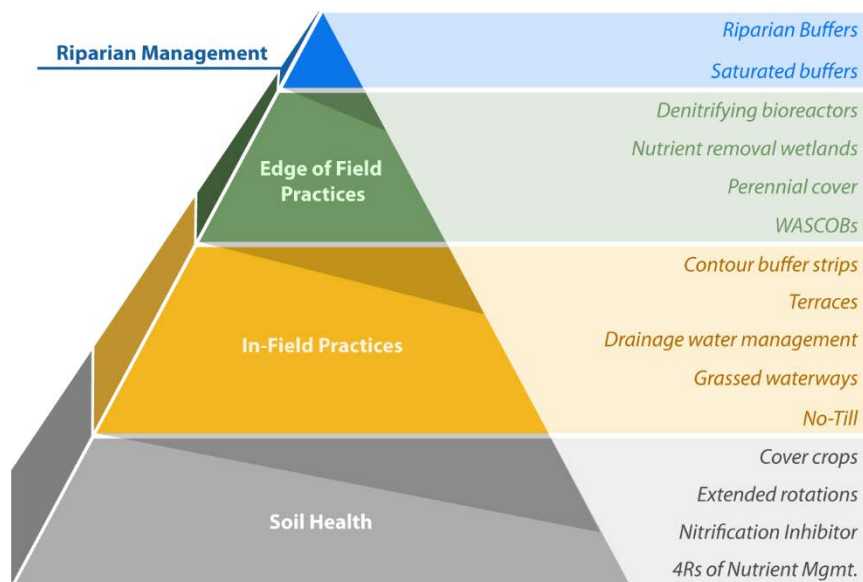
Riparian Management

Riparian Buffers
Saturated buffers

Edge of Field Practices

Denitrifying bioreactors
Nutrient removal wetlands
Perennial cover
WASCOBs

In-Field Practices

Contour buffer strips
Terraces
Drainage water management
Grassed waterways
No-Till

Soil Health

Cover crops
Extended rotations
Nitrification Inhibitor
4Rs of Nutrient Mgmt.